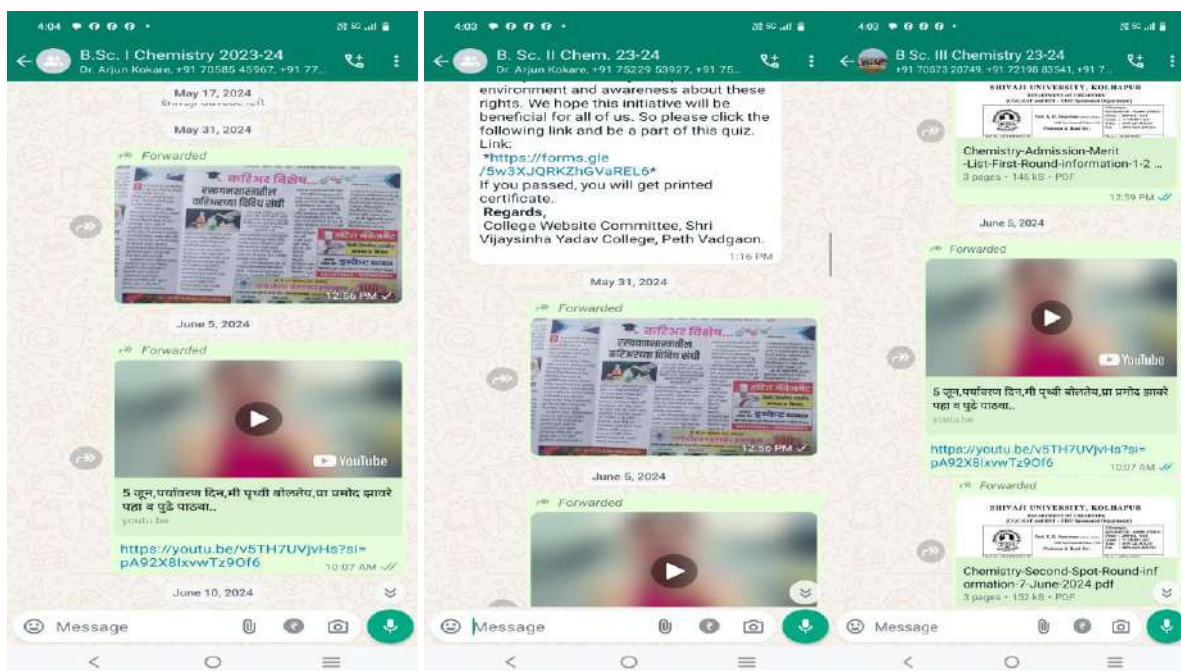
4:04

B.Sc. I Chemistry 2023-24
Dr. Arjun Kokare, +91 70585 45967, +91 77...

May 17, 2024

May 31, 2024

Forwarded

करिअर विशेष...
रसायनशास्त्रातील करिअरच्या विविध संधी

12:56 PM

June 5, 2024

Forwarded

YouTube

5 जून,पर्यावरण दिन,मी पृथ्वी बोलतेय,प्रा प्रमोद झावरे पहा व पुढे पाठवा..
youtu.be

https://youtu.be/v5TH7UVjvHs?si=pA92X8lxvwTz9Of6

10:07 AM

June 10, 2024

Message

4:03

B. Sc. II Chem. 23-24
Dr. Arjun Kokare, +91 75229 53927, +91 75...

environment and awareness about these rights. We hope this initiative will be beneficial for all of us. So please click the following link and be a part of this quiz.
Link:
*https://forms.gle/5w3XJQRKZhGVaREL6*
If you passed, you will get printed certificate.
Regards,
College Website Committee, Shri Vijaysinha Yadav College, Peth Vadgaon.

1:16 PM

May 31, 2024

Forwarded

करिअर विशेष...
रसायनशास्त्रातील करिअरच्या विविध संधी

12:56 PM

June 5, 2024

Forwarded

Message

4:03

B Sc. III Chemistry 23-24
+91 70573 20749, +91 72198 83541, +91 7...

SHIVAJI UNIVERSITY, KOLHAPUR

Chemistry-Admission-Merit-List-First-Round-information-1-2 ...
3 pages • 146 kB • PDF

12:59 PM

June 5, 2024

Forwarded

YouTube

5 जून,पर्यावरण दिन,मी पृथ्वी बोलतेय,प्रा प्रमोद झावरे पहा व पुढे पाठवा..
youtu.be

https://youtu.be/v5TH7UVjvHs?si=pA92X8lxvwTz9Of6

10:07 AM

Forwarded

SHIVAJI UNIVERSITY, KOLHAPUR

Chemistry-Second-Spot-Round-information-7-June-2024.pdf
3 pages • 152 kB • PDF

Message